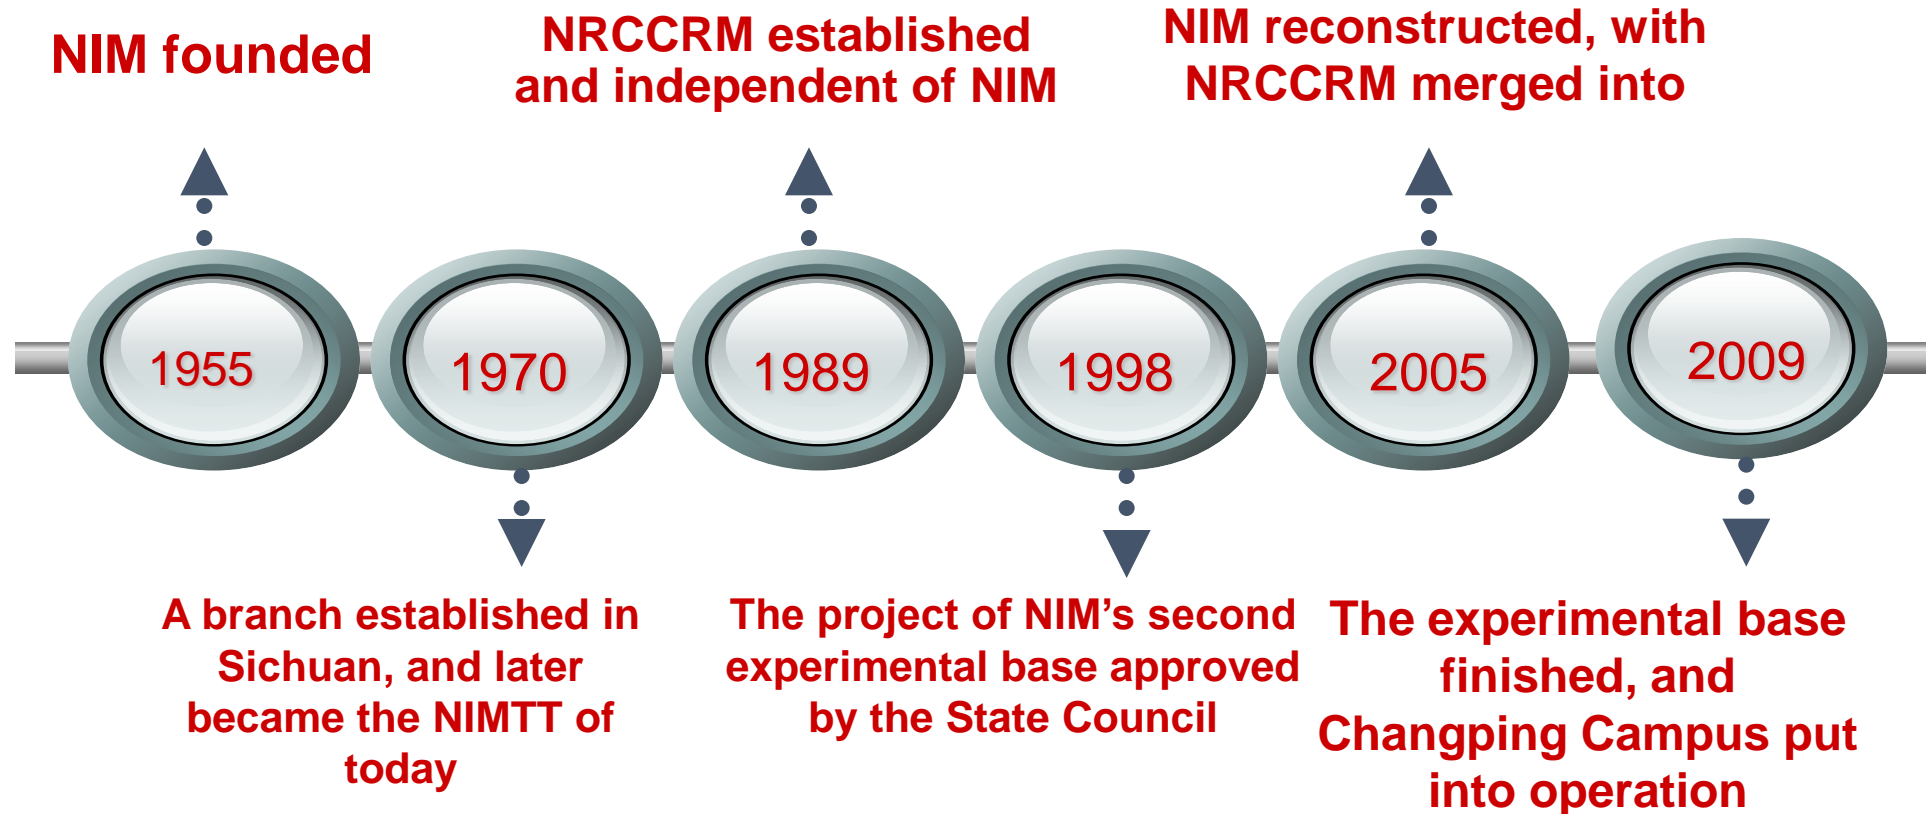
NIM founded

NRCCRM established and independent of NIM

NIM reconstructed, with NRCCRM merged into

1955

1970

1989

1998

2005

2009

A branch established in Sichuan, and later became the NIMTT of today

The project of NIM’s second experimental base approved by the State Council

The experimental base finished, and Changping Campus put into operation